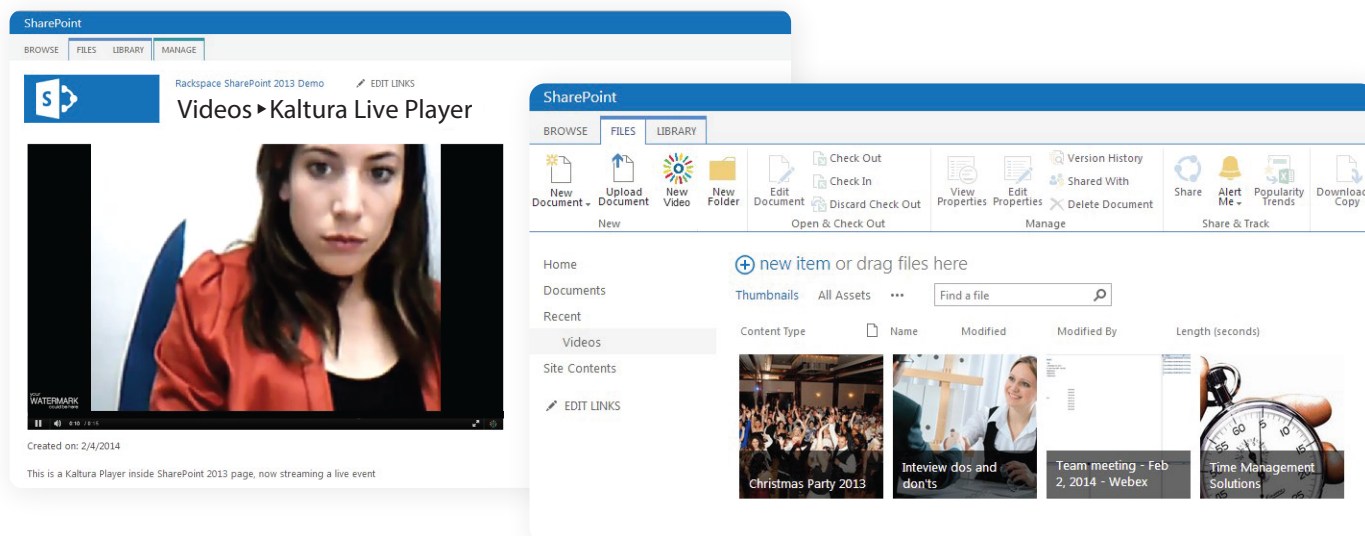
SharePoint

BROWSE FILES LIBRARY MANAGE

Rackspace SharePoint 2013 Demo
EDIT LINKS

Videos ▸ Kaltura Live Player

your WATERMARK could be here

0:10 / 0:16

Created on: 2/4/2014

This is a Kaltura Player inside SharePoint 2013 page, now streaming a live event

SharePoint

BROWSE FILES LIBRARY

New Document Upload Document New Video New Folder
New

Edit Document
Check Out
Check In
Discard Check Out
Open & Check Out

View Properties Edit Properties
Version History
Shared With
Delete Document
Manage

Share Alert Me Popularity Trends
Share & Track

Download Copy

Home
Documents
Recent
Videos
Site Contents
EDIT LINKS

new item or drag files here

Thumbnails All Assets •••
Find a file

Content Type Name Modified Modified By Length (seconds)

Christmas Party 2013

Inteview dos and don'ts

Team meeting - Feb 2, 2014 - Webex

Time Management Solutions